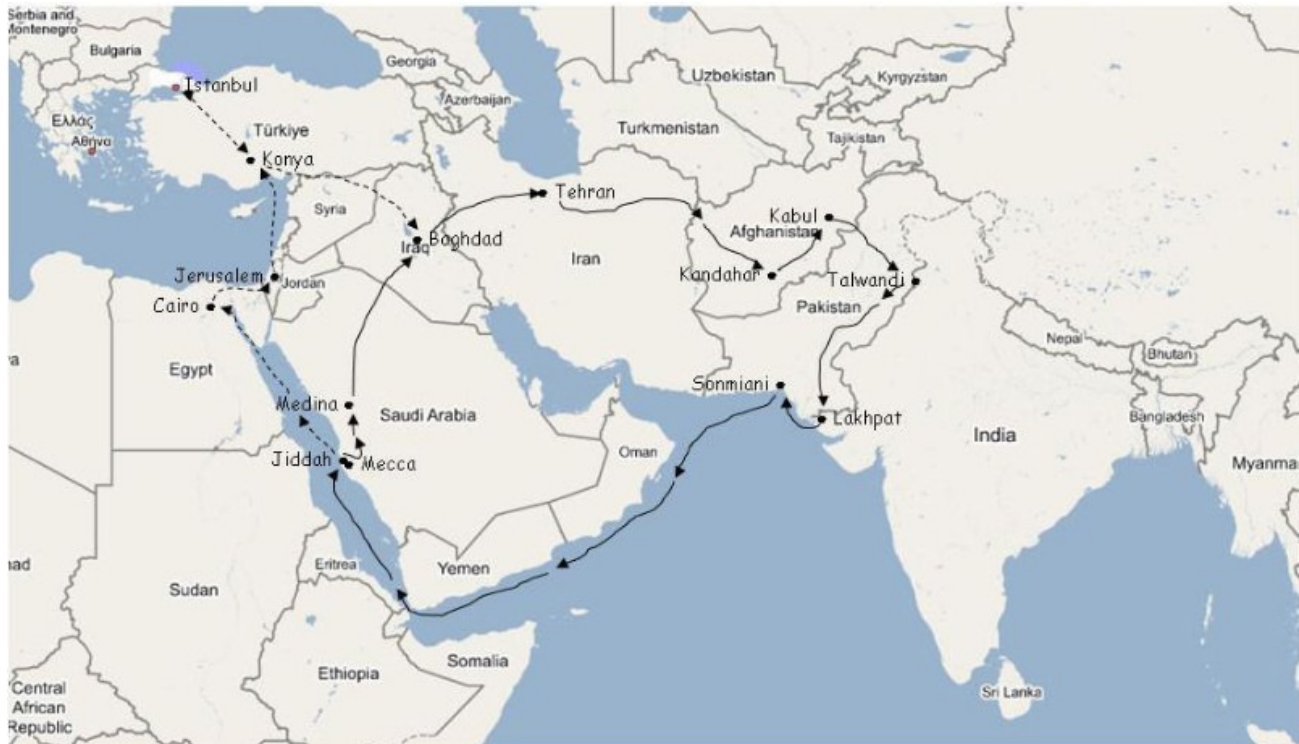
Serbia and Montenegro
Bulgaria
Istanbul
Georgia
Uzbekistan
Kyrgyzstan
Azerbaijan
Ελλάς
Αθήνα
Türkiye
Turkmenistan
Tajikistan
Konya
Tehran
Syria
Kabul
Afghanistan
Iraq
Baghdad
Iran
Jerusalem
Jordan
Kandahar
Talwandi
Cairo
Pakistan
Nepal
Bhutan
Egypt
Sonmiani
Medina
Saudi Arabia
Lakhpat
Bangladesh
India
Oman
Jiddah
Mecca
Myanma
ad
Eritrea
Yemen
Sudan
Somalia
Ethiopia
Central African Republic
Sri Lanka